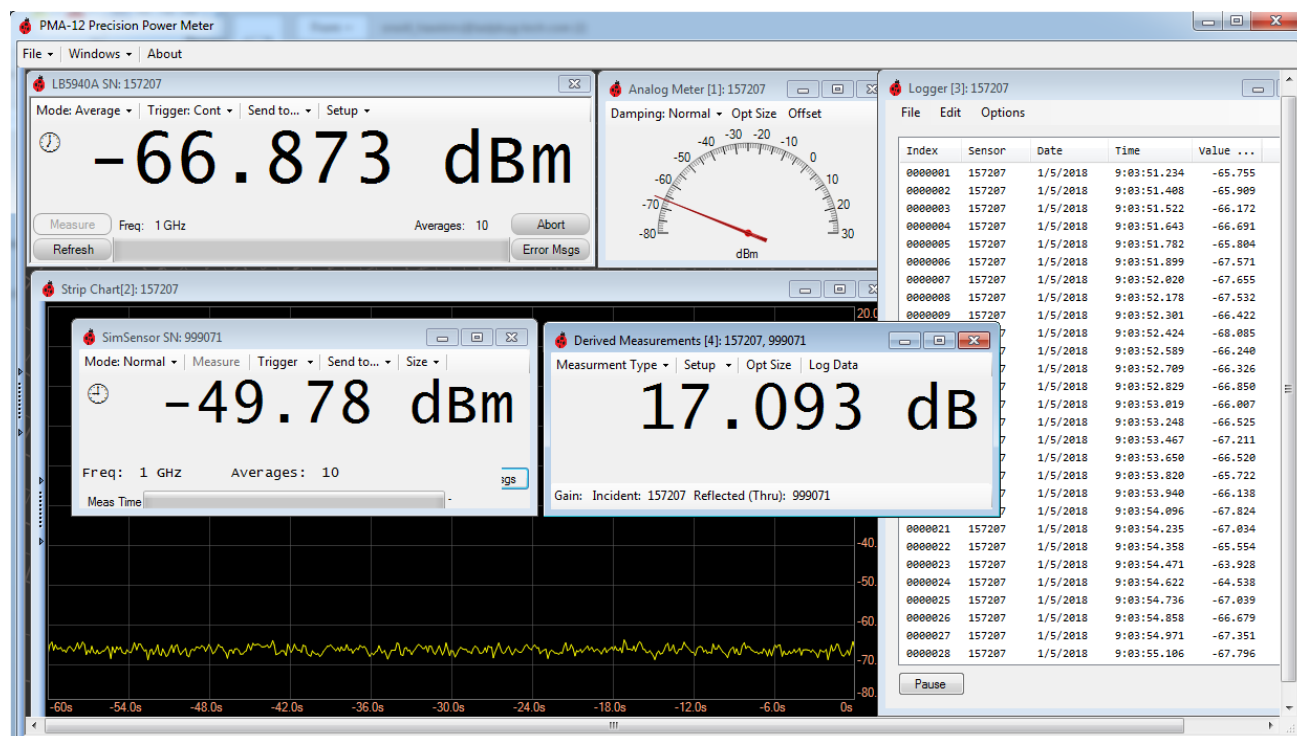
PMA-12 Precision Power Meter

File | Windows | About

LB5940A SN: 157207

Mode: Average | Trigger: Cont | Send to... | Setup

-66.873 dBm

Measure Freq: 1 GHz Averages: 10 Abort

Refresh Error Msgs

Analog Meter [1]: 157207

Damping: Normal | Opt Size | Offset

-80 -70 -60 -50 -40 -30 -20 -10 0 10 20 30

dBm

Logger [3]: 157207

File Edit Options

| Index | Sensor | Date | Time | Value ... |
|---|---|---|---|---|
| 0000001 | 157207 | 1/5/2018 | 9:03:51.234 | -65.755 |
| 0000002 | 157207 | 1/5/2018 | 9:03:51.408 | -65.909 |
| 0000003 | 157207 | 1/5/2018 | 9:03:51.522 | -66.172 |
| 0000004 | 157207 | 1/5/2018 | 9:03:51.643 | -66.691 |
| 0000005 | 157207 | 1/5/2018 | 9:03:51.782 | -65.804 |
| 0000006 | 157207 | 1/5/2018 | 9:03:51.899 | -67.571 |
| 0000007 | 157207 | 1/5/2018 | 9:03:52.020 | -67.655 |
| 0000008 | 157207 | 1/5/2018 | 9:03:52.178 | -67.532 |
| 0000009 | 157207 | 1/5/2018 | 9:03:52.301 | -66.422 |
| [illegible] | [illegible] | 1/5/2018 | 9:03:52.424 | -68.085 |
| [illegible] | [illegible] | 1/5/2018 | 9:03:52.589 | -66.240 |
| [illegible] | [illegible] | 1/5/2018 | 9:03:52.709 | -66.326 |
| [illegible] | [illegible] | 1/5/2018 | 9:03:52.829 | -66.850 |
| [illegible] | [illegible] | 1/5/2018 | 9:03:53.019 | -66.007 |
| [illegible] | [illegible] | 1/5/2018 | 9:03:53.248 | -66.525 |
| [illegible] | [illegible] | 1/5/2018 | 9:03:53.467 | -67.211 |
| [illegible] | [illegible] | 1/5/2018 | 9:03:53.650 | -66.520 |
| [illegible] | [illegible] | 1/5/2018 | 9:03:53.820 | -65.722 |
| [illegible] | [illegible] | 1/5/2018 | 9:03:53.940 | -66.138 |
| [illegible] | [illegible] | 1/5/2018 | 9:03:54.096 | -67.824 |
| 0000021 | 157207 | 1/5/2018 | 9:03:54.235 | -67.034 |
| 0000022 | 157207 | 1/5/2018 | 9:03:54.358 | -65.554 |
| 0000023 | 157207 | 1/5/2018 | 9:03:54.471 | -63.928 |
| 0000024 | 157207 | 1/5/2018 | 9:03:54.622 | -64.538 |
| 0000025 | 157207 | 1/5/2018 | 9:03:54.736 | -67.039 |
| 0000026 | 157207 | 1/5/2018 | 9:03:54.858 | -66.679 |
| 0000027 | 157207 | 1/5/2018 | 9:03:54.971 | -67.351 |
| 0000028 | 157207 | 1/5/2018 | 9:03:55.106 | -67.796 |

Pause

Strip Chart[2]: 157207

20.0 -40. -50. -60. -70. -80.

-60s -54.0s -48.0s -42.0s -36.0s -30.0s -24.0s -18.0s -12.0s -6.0s 0s

SimSensor SN: 999071

Mode: Normal | Measure | Trigger | Send to... | Size

-49.78 dBm

Freq: 1 GHz Averages: 10 sgs

Meas Time

Derived Measurements [4]: 157207, 999071

Measurment Type | Setup | Opt Size | Log Data

17.093 dB

Gain: Incident: 157207 Reflected (Thru): 999071